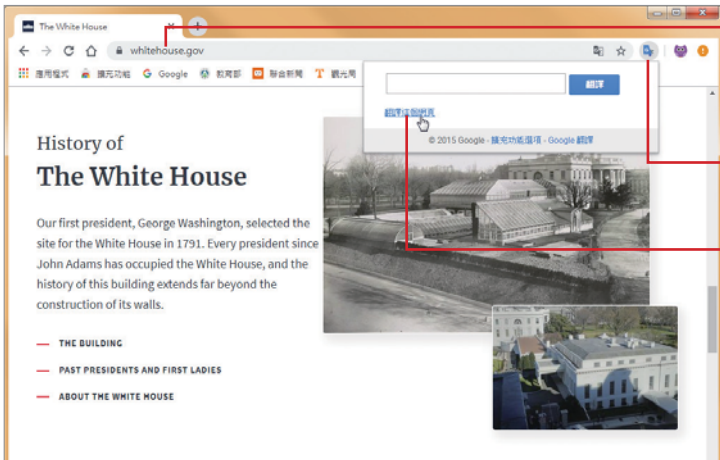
The White House

whitehouse.gov

應用程式 擴充功能 Google 教育部 聯合新聞 觀光局

翻譯

翻譯這個網頁

© 2015 Google - 擴充功能選項 - Google 翻譯

History of

The White House

Our first president, George Washington, selected the site for the White House in 1791. Every president since John Adams has occupied the White House, and the history of this building extends far beyond the construction of its walls.

THE BUILDING

PAST PRESIDENTS AND FIRST LADIES

ABOUT THE WHITE HOUSE